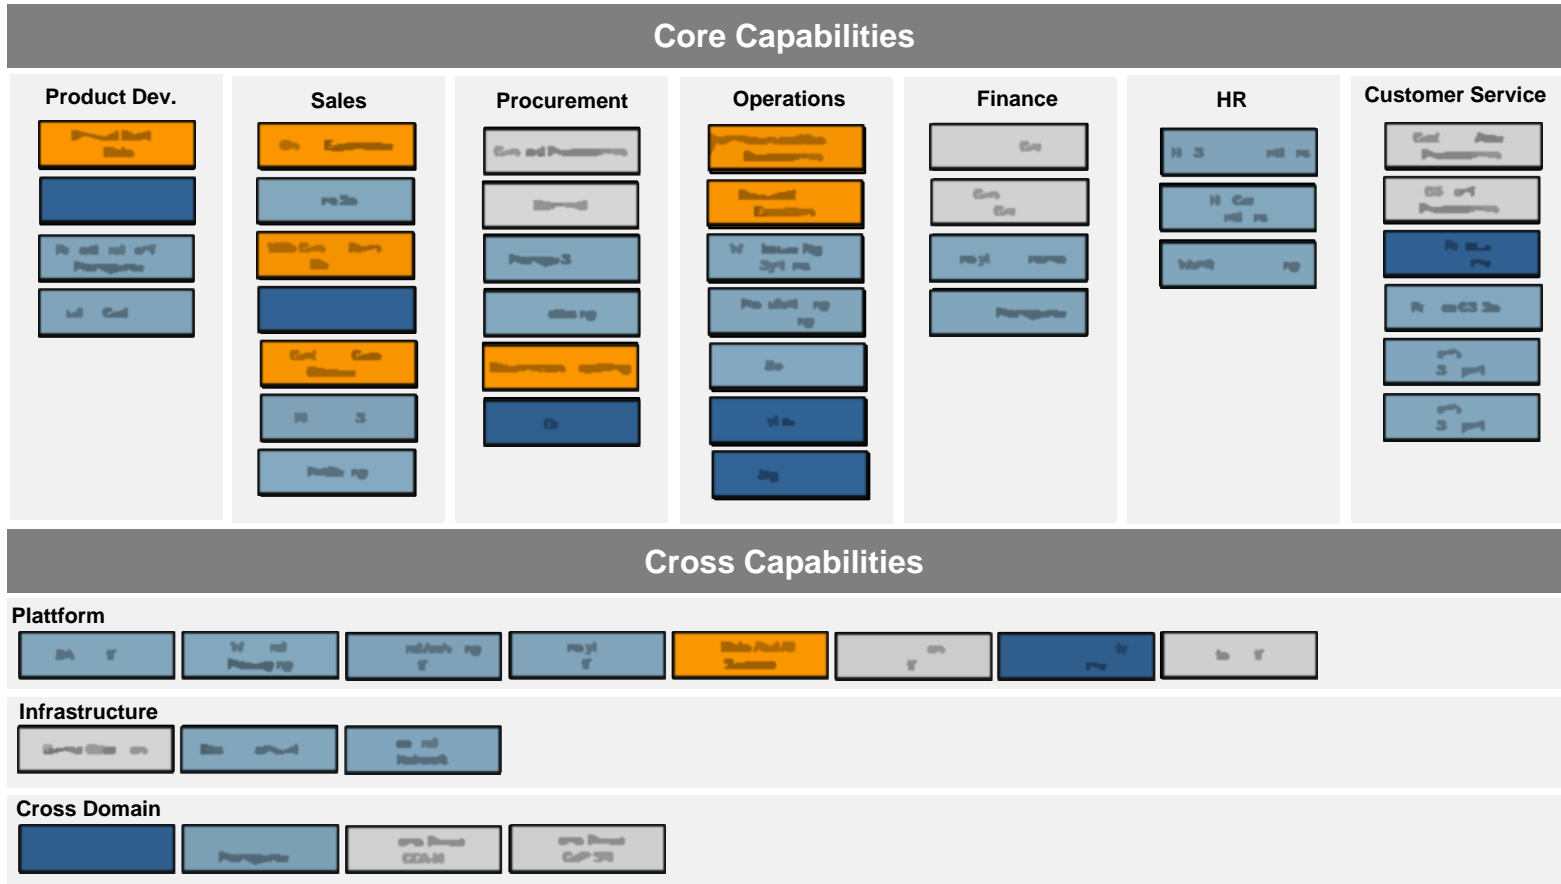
Core Capabilities

Product Dev.

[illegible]

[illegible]

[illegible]

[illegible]

Sales

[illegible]

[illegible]

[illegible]

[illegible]

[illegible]

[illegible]

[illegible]

Procurement

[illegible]

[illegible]

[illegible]

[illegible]

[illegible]

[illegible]

Operations

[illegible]

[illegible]

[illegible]

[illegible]

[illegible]

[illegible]

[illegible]

Finance

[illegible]

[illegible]

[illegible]

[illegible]

HR

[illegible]

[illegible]

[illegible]

Customer Service

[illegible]

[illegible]

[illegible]

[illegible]

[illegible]

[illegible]

Cross Capabilities

Plattform

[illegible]

Infrastructure

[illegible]

Cross Domain

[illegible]